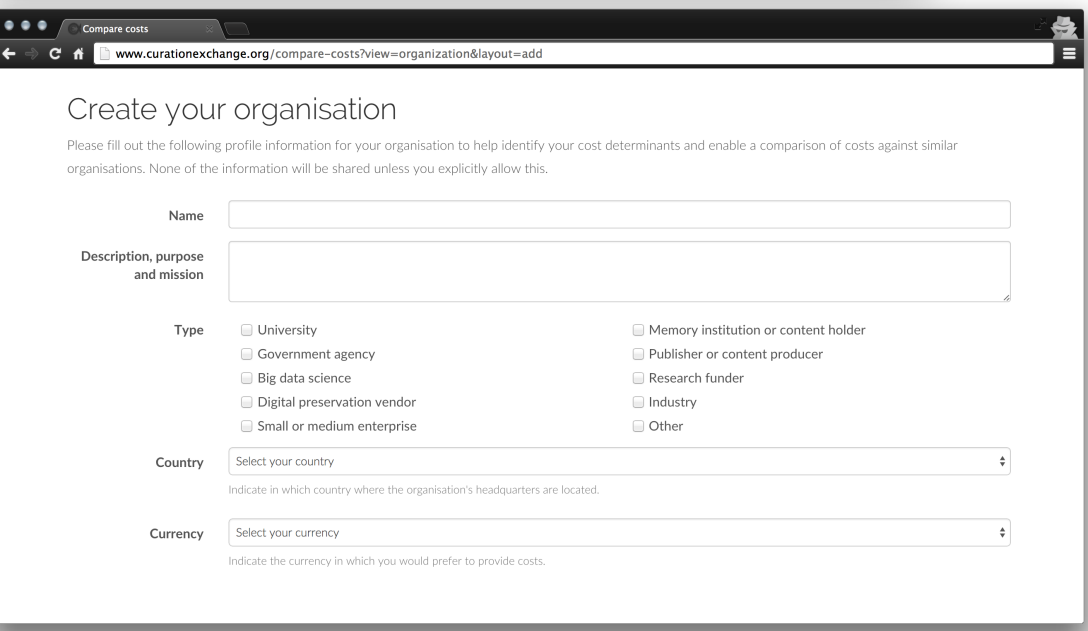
Compare costs

www.curationexchange.org/compare-costs?view=organization&layout=add

Create your organisation

Please fill out the following profile information for your organisation to help identify your cost determinants and enable a comparison of costs against similar organisations. None of the information will be shared unless you explicitly allow this.

Name

Description, purpose and mission

Type
University
Government agency
Big data science
Digital preservation vendor
Small or medium enterprise
Memory institution or content holder
Publisher or content producer
Research funder
Industry
Other

Country
Select your country
Indicate in which country where the organisation's headquarters are located.

Currency
Select your currency
Indicate the currency in which you would prefer to provide costs.